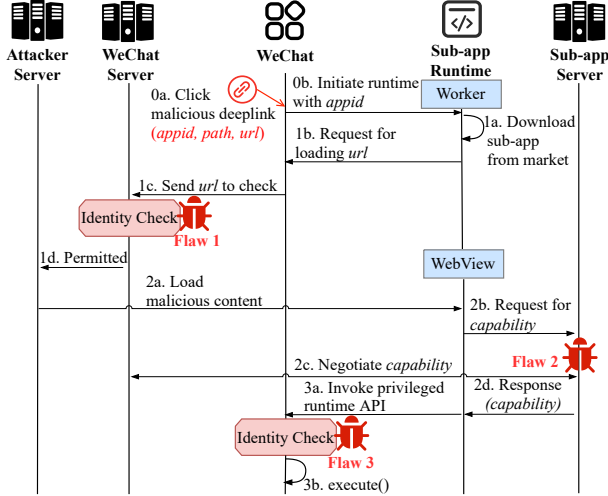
Attacker Server

WeChat Server

WeChat

Sub-app Runtime

Sub-app Server

0a. Click malicious deeplink (appid, path, url)

0b. Initiate runtime with appid

Worker

1a. Download sub-app from market

1b. Request for loading url

1c. Send url to check

Identity Check

Flaw 1

1d. Permitted

WebView

2a. Load malicious content

2b. Request for capability

Flaw 2

2c. Negotiate capability

2d. Response (capability)

3a. Invoke privileged runtime API

Identity Check

Flaw 3

3b. execute()